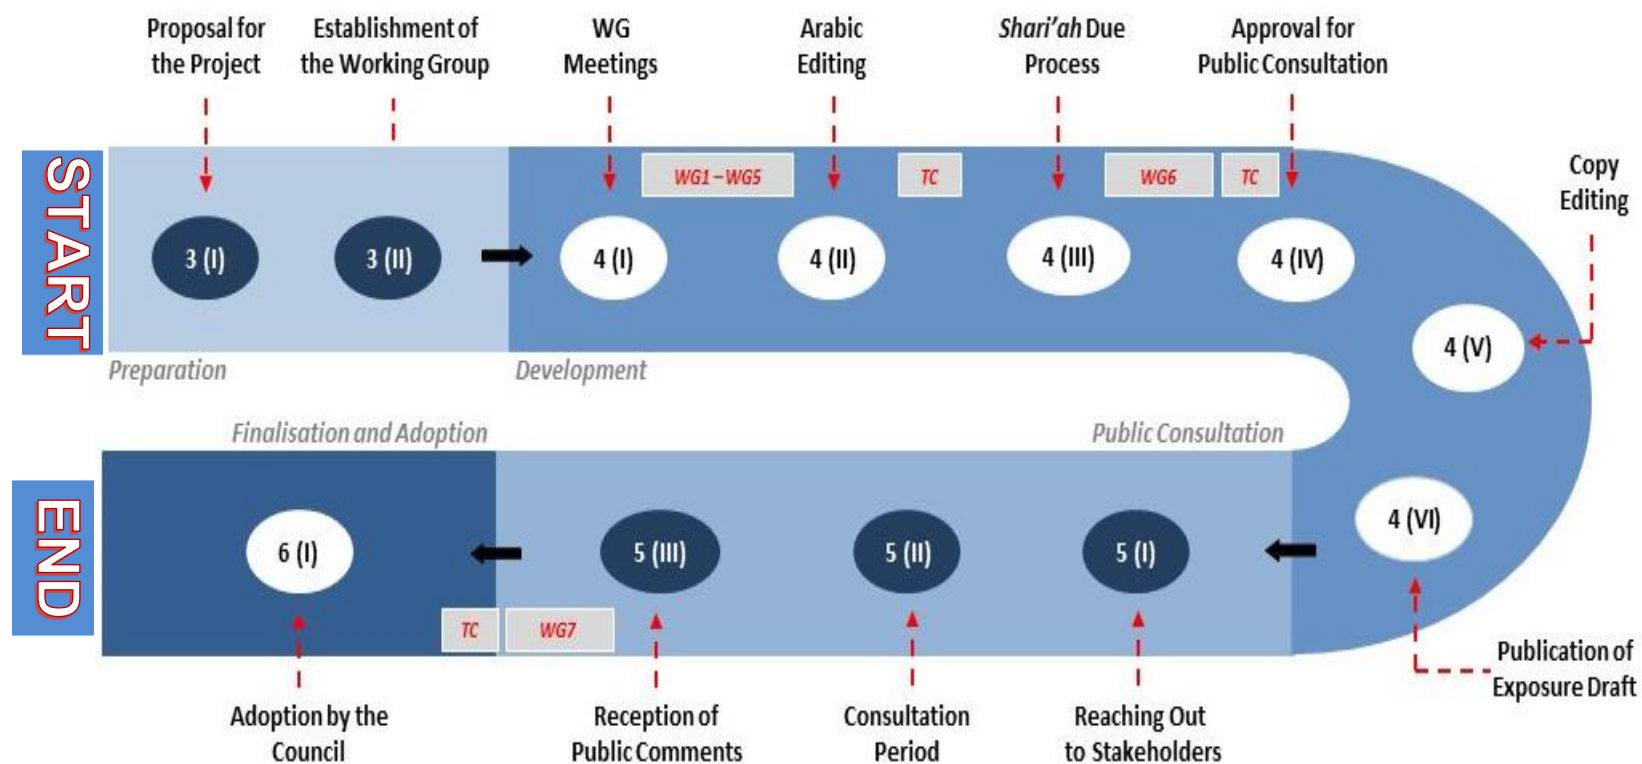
Proposal for the Project

Establishment of the Working Group

WG Meetings

Arabic Editing

Shari'ah Due Process

Approval for Public Consultation

START

WG1 – WG5

TC

WG6

TC

3 (I)

3 (II)

4 (I)

4 (II)

4 (III)

4 (IV)

Copy Editing

4 (V)

Preparation

Development

Finalisation and Adoption

Public Consultation

END

6 (I)

5 (III)

5 (II)

5 (I)

4 (VI)

TC

WG7

Publication of Exposure Draft

Adoption by the Council

Reception of Public Comments

Consultation Period

Reaching Out to Stakeholders